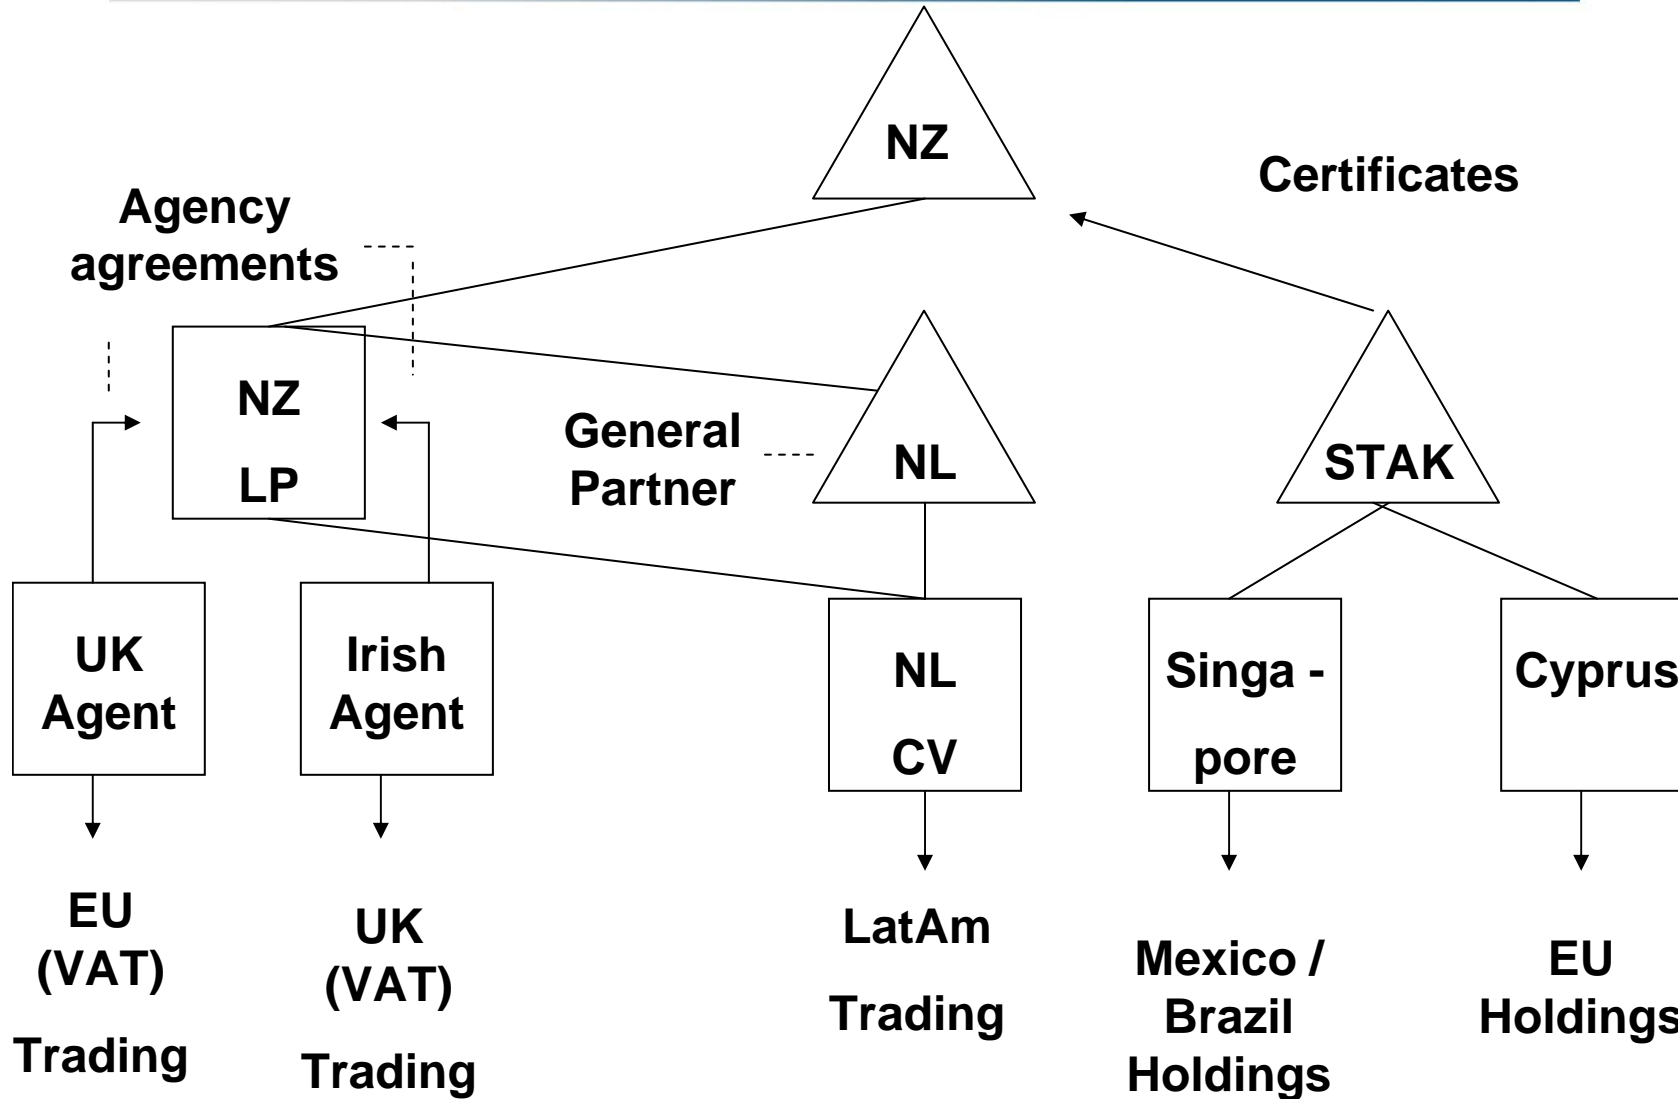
NZ

Certificates

Agency agreements

NZ LP

General Partner

NL

STAK

UK Agent

Irish Agent

NL CV

Singa - pore

Cyprus

EU (VAT) Trading

UK (VAT) Trading

LatAm Trading

Mexico / Brazil Holdings

EU Holdings